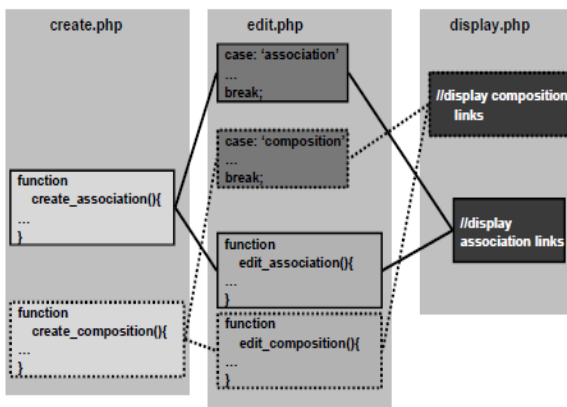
create.php

function
create_association(){
...
}

function
create_composition(){
...
}

edit.php

case: 'association'
...
break;

case: 'composition'
...
break;

function
edit_association(){
...
}

function
edit_composition(){
...
}

display.php

//display composition
links

//display
association links